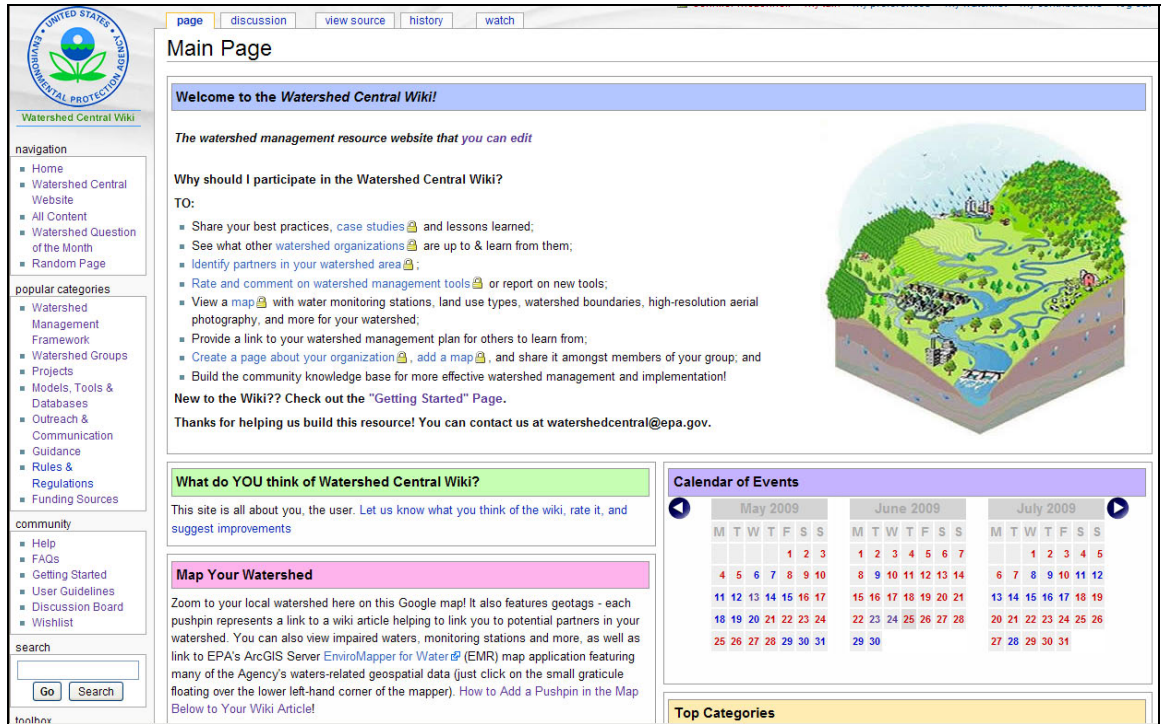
UNITED STATES ENVIRONMENTAL PROTECTION AGENCY

Watershed Central Wiki

navigation
- Home
- Watershed Central Website
- All Content
- Watershed Question of the Month
- Random Page

popular categories
- Watershed Management Framework
- Watershed Groups
- Projects
- Models, Tools & Databases
- Outreach & Communication
- Guidance
- Rules & Regulations
- Funding Sources

community
- Help
- FAQs
- Getting Started
- User Guidelines
- Discussion Board
- Wishlist

search

Go Search

toolbox

page discussion view source history watch

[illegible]

Main Page

Welcome to the Watershed Central Wiki!

The watershed management resource website that you can edit

Why should I participate in the Watershed Central Wiki?

TO:
- Share your best practices, case studies and lessons learned;
- See what other watershed organizations are up to & learn from them;
- Identify partners in your watershed area;
- Rate and comment on watershed management tools or report on new tools;
- View a map with water monitoring stations, land use types, watershed boundaries, high-resolution aerial photography, and more for your watershed;
- Provide a link to your watershed management plan for others to learn from;
- Create a page about your organization, add a map, and share it amongst members of your group; and
- Build the community knowledge base for more effective watershed management and implementation!

New to the Wiki?? Check out the "Getting Started" Page.

Thanks for helping us build this resource! You can contact us at watershedcentral@epa.gov.

What do YOU think of Watershed Central Wiki?

This site is all about you, the user. Let us know what you think of the wiki, rate it, and suggest improvements

Map Your Watershed

Zoom to your local watershed here on this Google map! It also features geotags - each pushpin represents a link to a wiki article helping to link you to potential partners in your watershed. You can also view impaired waters, monitoring stations and more, as well as link to EPA's ArcGIS Server EnviroMapper for Water (EMR) map application featuring many of the Agency's waters-related geospatial data (just click on the small graticule floating over the lower left-hand corner of the mapper). How to Add a Pushpin in the Map Below to Your Wiki Article!

Calendar of Events

May 2009
| M | T | W | T | F | S | S |
|---|---|---|---|---|---|---|
| | | | | 1 | 2 | 3 |
| 4 | 5 | 6 | 7 | 8 | 9 | 10 |
| 11 | 12 | 13 | 14 | 15 | 16 | 17 |
| 18 | 19 | 20 | 21 | 22 | 23 | 24 |
| 25 | 26 | 27 | 28 | 29 | 30 | 31 |

June 2009
| M | T | W | T | F | S | S |
|---|---|---|---|---|---|---|
| 1 | 2 | 3 | 4 | 5 | 6 | 7 |
| 8 | 9 | 10 | 11 | 12 | 13 | 14 |
| 15 | 16 | 17 | 18 | 19 | 20 | 21 |
| 22 | 23 | 24 | 25 | 26 | 27 | 28 |
| 29 | 30 | | | | | |

July 2009
| M | T | W | T | F | S | S |
|---|---|---|---|---|---|---|
| | | 1 | 2 | 3 | 4 | 5 |
| 6 | 7 | 8 | 9 | 10 | 11 | 12 |
| 13 | 14 | 15 | 16 | 17 | 18 | 19 |
| 20 | 21 | 22 | 23 | 24 | 25 | 26 |
| 27 | 28 | 29 | 30 | 31 | | |

Top Categories